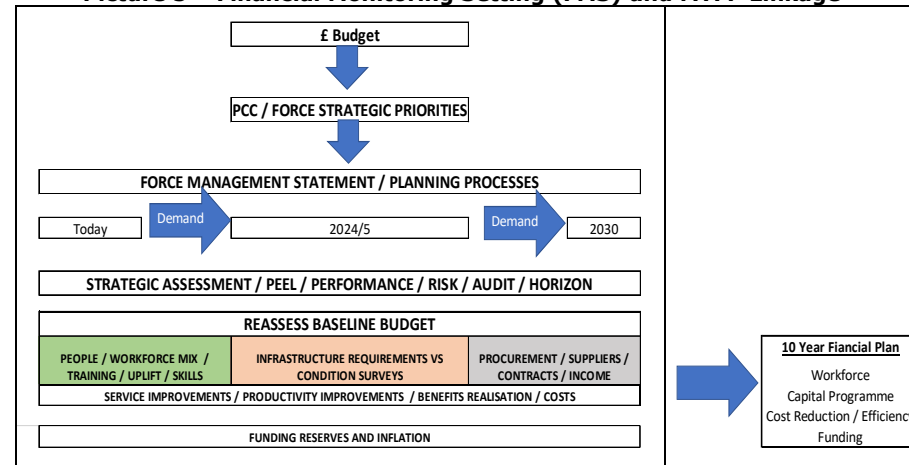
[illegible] – Financial Monitoring Setting ([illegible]) and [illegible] Linkage

£ Budget

PCC / FORCE STRATEGIC PRIORITIES

FORCE MANAGEMENT STATEMENT / PLANNING PROCESSES

Today

Demand

2024/5

Demand

2030

STRATEGIC ASSESSMENT / PEEL / PERFORMANCE / RISK / AUDIT / HORIZON

REASSESS BASELINE BUDGET

| PEOPLE / WORKFORCE MIX / TRAINING / UPLIFT / SKILLS | INFRASTRUCTURE REQUIREMENTS VS CONDITION SURVEYS | PROCUREMENT / SUPPLIERS / CONTRACTS / INCOME |
|---|---|---|

SERVICE IMPROVEMENTS / PRODUCTIVITY IMPROVEMENTS / BENEFITS REALISATION / COSTS

FUNDING RESERVES AND INFLATION

10 Year Fiancial Plan

Workforce

Capital Programme

Cost Reduction / Efficienc

Funding